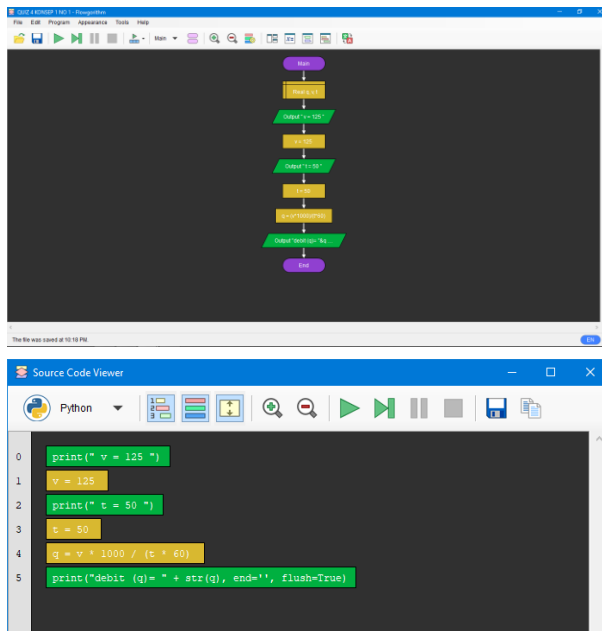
QUIZ 4 KONSEP 1 NO 1 - Flowgorithm

File Edit Program Appearance Tools Help

Main

Main

Real q, v, t

Output " v = 125 "

v = 125

Output " t = 50 "

t = 50

q = v * 1000 / (t * 60)

Output "debit (q)= " & q

End

The file was saved at 10:18 PM.

EN

Source Code Viewer

Python

0 print(" v = 125 ")

1 v = 125

2 print(" t = 50 ")

3 t = 50

4 q = v * 1000 / (t * 60)

5 print("debit (q)= " + str(q), end='', flush=True)